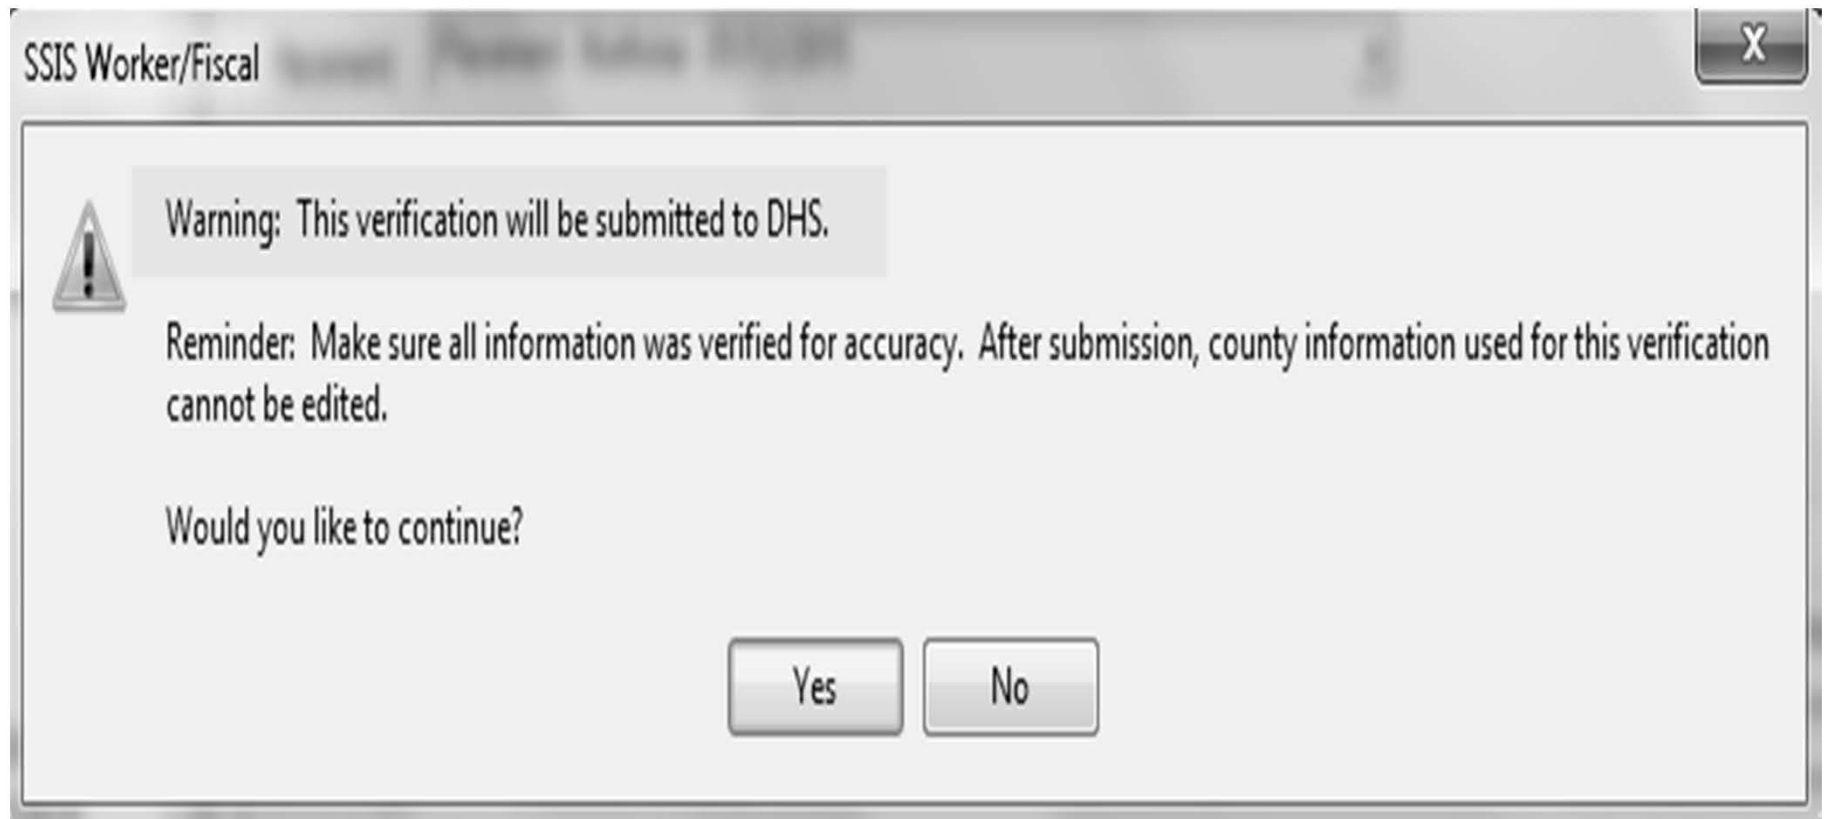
SSIS Worker/Fiscal

X

Warning: This verification will be submitted to DHS.

Reminder: Make sure all information was verified for accuracy. After submission, county information used for this verification cannot be edited.

Would you like to continue?

Yes

No